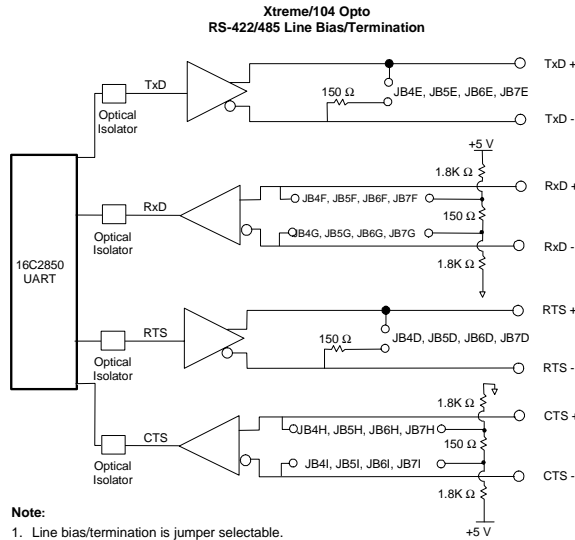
Xtreme/104 Opto
RS-422/485 Line Bias/Termination

TxD
Optical Isolator
150 Ω
JB4E, JB5E, JB6E, JB7E
TxD +
TxD -

+5 V
1.8K Ω
RxD
Optical Isolator
JB4F, JB5F, JB6F, JB7F
150 Ω
JB4G, JB5G, JB6G, JB7G
1.8K Ω
RxD +
RxD -

16C2850 UART

RTS
Optical Isolator
150 Ω
JB4D, JB5D, JB6D, JB7D
RTS +
RTS -

CTS
Optical Isolator
1.8K Ω
JB4H, JB5H, JB6H, JB7H
150 Ω
JB4I, JB5I, JB6I, JB7I
1.8K Ω
+5 V
CTS +
CTS -

Note:
1. Line bias/termination is jumper selectable.